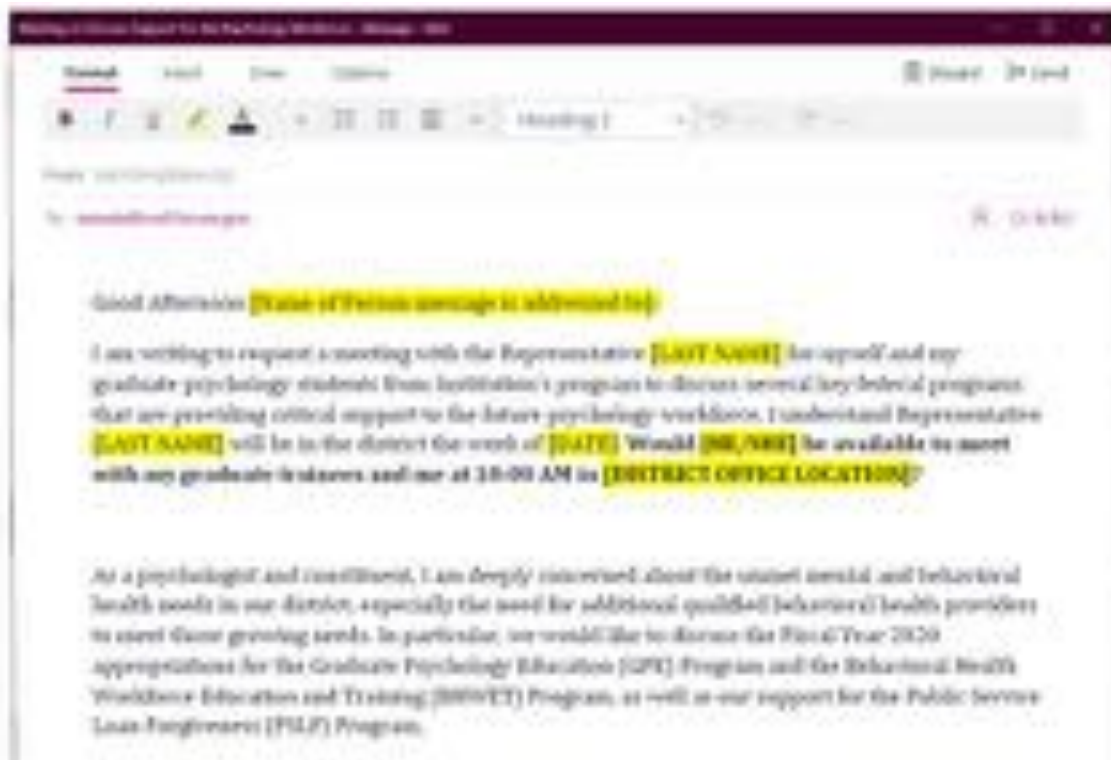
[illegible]

Format Insert Draw Options

Discard Send

Heading 1

From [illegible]

To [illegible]

Cc & Bcc

Good Afternoon [Name of Person message is addressed to],

I am writing to request a meeting with the Representative [LAST NAME] for myself and my graduate psychology students from Institution's program to discuss several key federal programs that are providing critical support to the future psychology workforce. I understand Representative [LAST NAME] will be in the district the week of [DATE]. Would [HE/SHE] be available to meet with my graduate trainees and me at 10:00 AM in [DISTRICT OFFICE LOCATION]?

As a psychologist and constituent, I am deeply concerned about the unmet mental and behavioral health needs in our district, especially the need for additional qualified behavioral health providers to meet those growing needs. In particular, we would like to discuss the Fiscal Year 2020 appropriations for the Graduate Psychology Education (GPE) Program and the Behavioral Health Workforce Education and Training (BHWET) Program, as well as our support for the Public Service Loan Forgiveness (PSLF) Program.